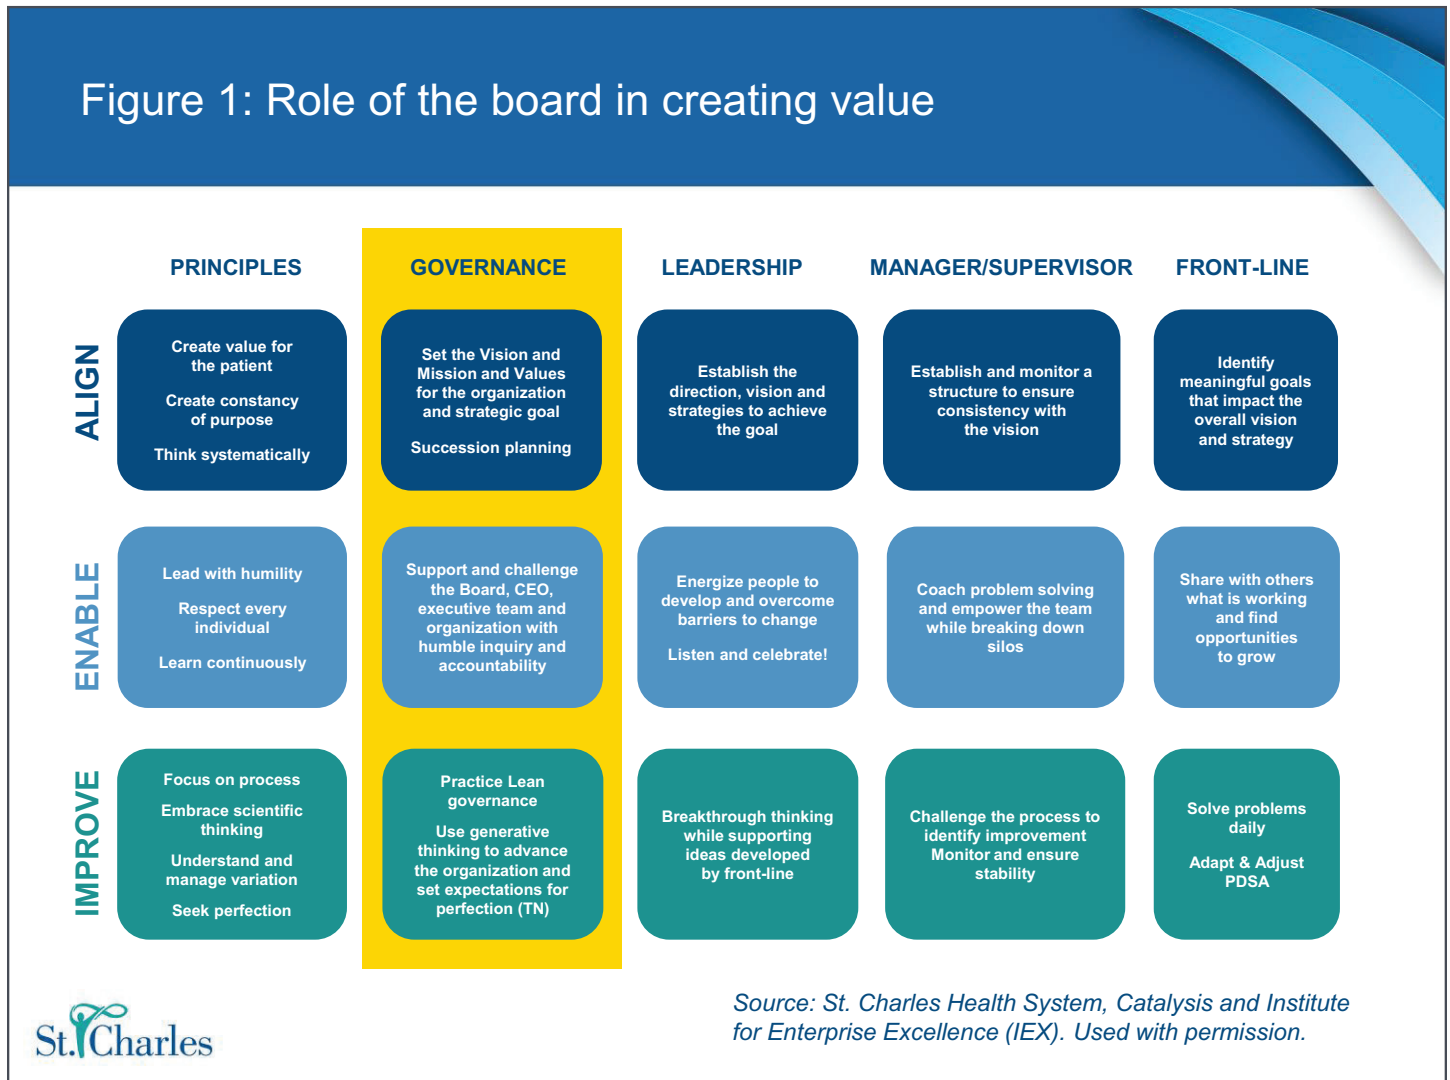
Figure 1: Role of the board in creating value

| | PRINCIPLES | GOVERNANCE | LEADERSHIP | MANAGER/SUPERVISOR | FRONT-LINE |
|---|---|---|---|---|---|
| ALIGN | Create value for the patient<br>Create constancy of purpose<br>Think systematically | Set the Vision and Mission and Values for the organization and strategic goal<br>Succession planning | Establish the direction, vision and strategies to achieve the goal | Establish and monitor a structure to ensure consistency with the vision | Identify meaningful goals that impact the overall vision and strategy |
| ENABLE | Lead with humility<br>Respect every individual<br>Learn continuously | Support and challenge the Board, CEO, executive team and organization with humble inquiry and accountability | Energize people to develop and overcome barriers to change<br>Listen and celebrate! | Coach problem solving and empower the team while breaking down silos | Share with others what is working and find opportunities to grow |
| IMPROVE | Focus on process<br>Embrace scientific thinking<br>Understand and manage variation<br>Seek perfection | Practice Lean governance<br>Use generative thinking to advance the organization and set expectations for perfection (TN) | Breakthrough thinking while supporting ideas developed by front-line | Challenge the process to identify improvement Monitor and ensure stability | Solve problems daily<br>Adapt & Adjust PDSA |

St. Charles

Source: St. Charles Health System, Catalysis and Institute for Enterprise Excellence (IEX). Used with permission.